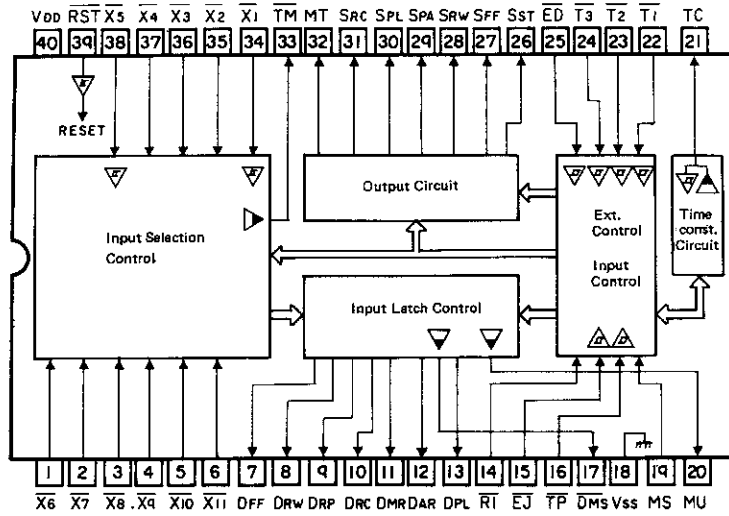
VDD $\overline{RST}$ $\overline{X5}$ $\overline{X4}$ $\overline{X3}$ $\overline{X2}$ $\overline{X1}$ $\overline{TM}$ MT SRC SPL SPA SRW SFF SST $\overline{ED}$ $\overline{T3}$ $\overline{T2}$ $\overline{T1}$ TC

40 39 38 37 36 35 34 33 32 31 30 29 28 27 26 25 24 23 22 21

RESET

Input Selection Control

Output Circuit

Ext. Control

Input Control

Time const. Circuit

Input Latch Control

1 2 3 4 5 6 7 8 9 10 11 12 13 14 15 16 17 18 19 20

$\overline{X6}$ $\overline{X7}$ $\overline{X8}$ $\overline{X9}$ $\overline{X10}$ $\overline{X11}$ DFF DRW DRP DRC DMR DAR DPL $\overline{RI}$ $\overline{EJ}$ $\overline{TP}$ $\overline{DMS}$ VSS MS MU